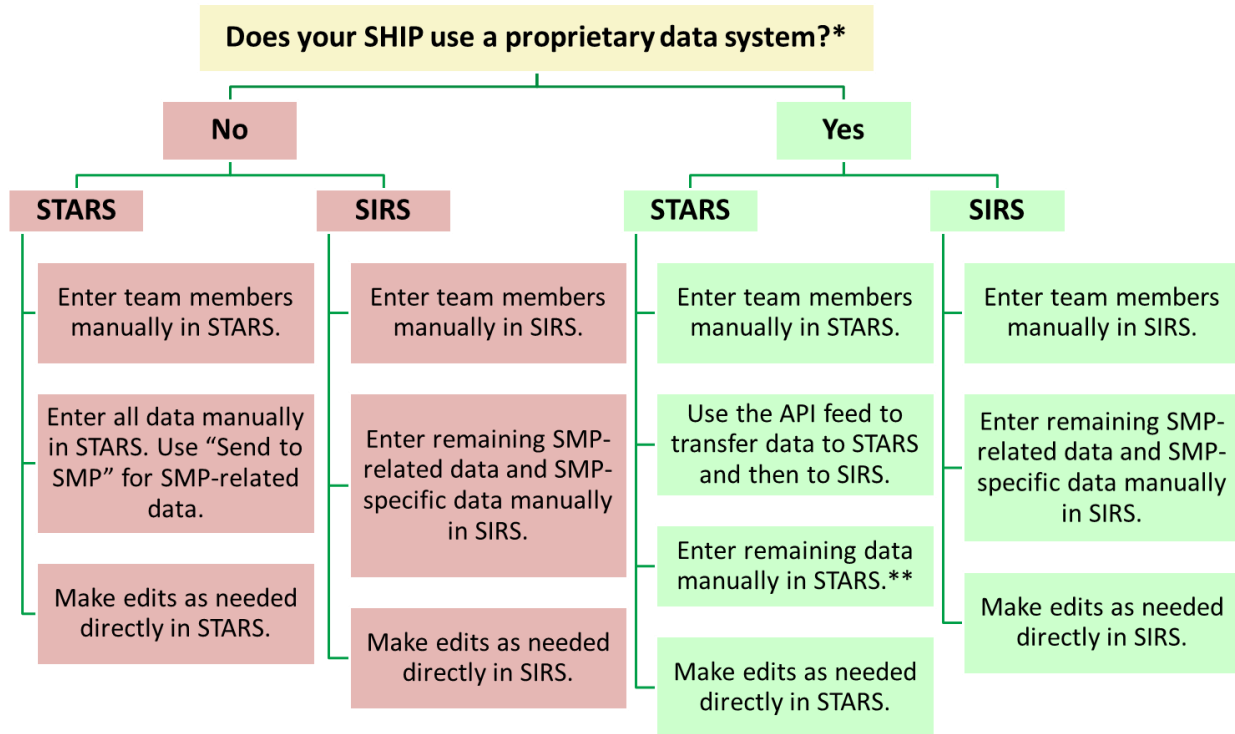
Does your SHIP use a proprietary data system?*

No

STARS

Enter team members manually in STARS.

Enter all data manually in STARS. Use “Send to SMP” for SMP-related data.

Make edits as needed directly in STARS.

SIRS

Enter team members manually in SIRS.

Enter remaining SMP-related data and SMP-specific data manually in SIRS.

Make edits as needed directly in SIRS.

Yes

STARS

Enter team members manually in STARS.

Use the API feed to transfer data to STARS and then to SIRS.

Enter remaining data manually in STARS.**

Make edits as needed directly in STARS.

SIRS

Enter team members manually in SIRS.

Enter remaining SMP-related data and SMP-specific data manually in SIRS.

Make edits as needed directly in SIRS.